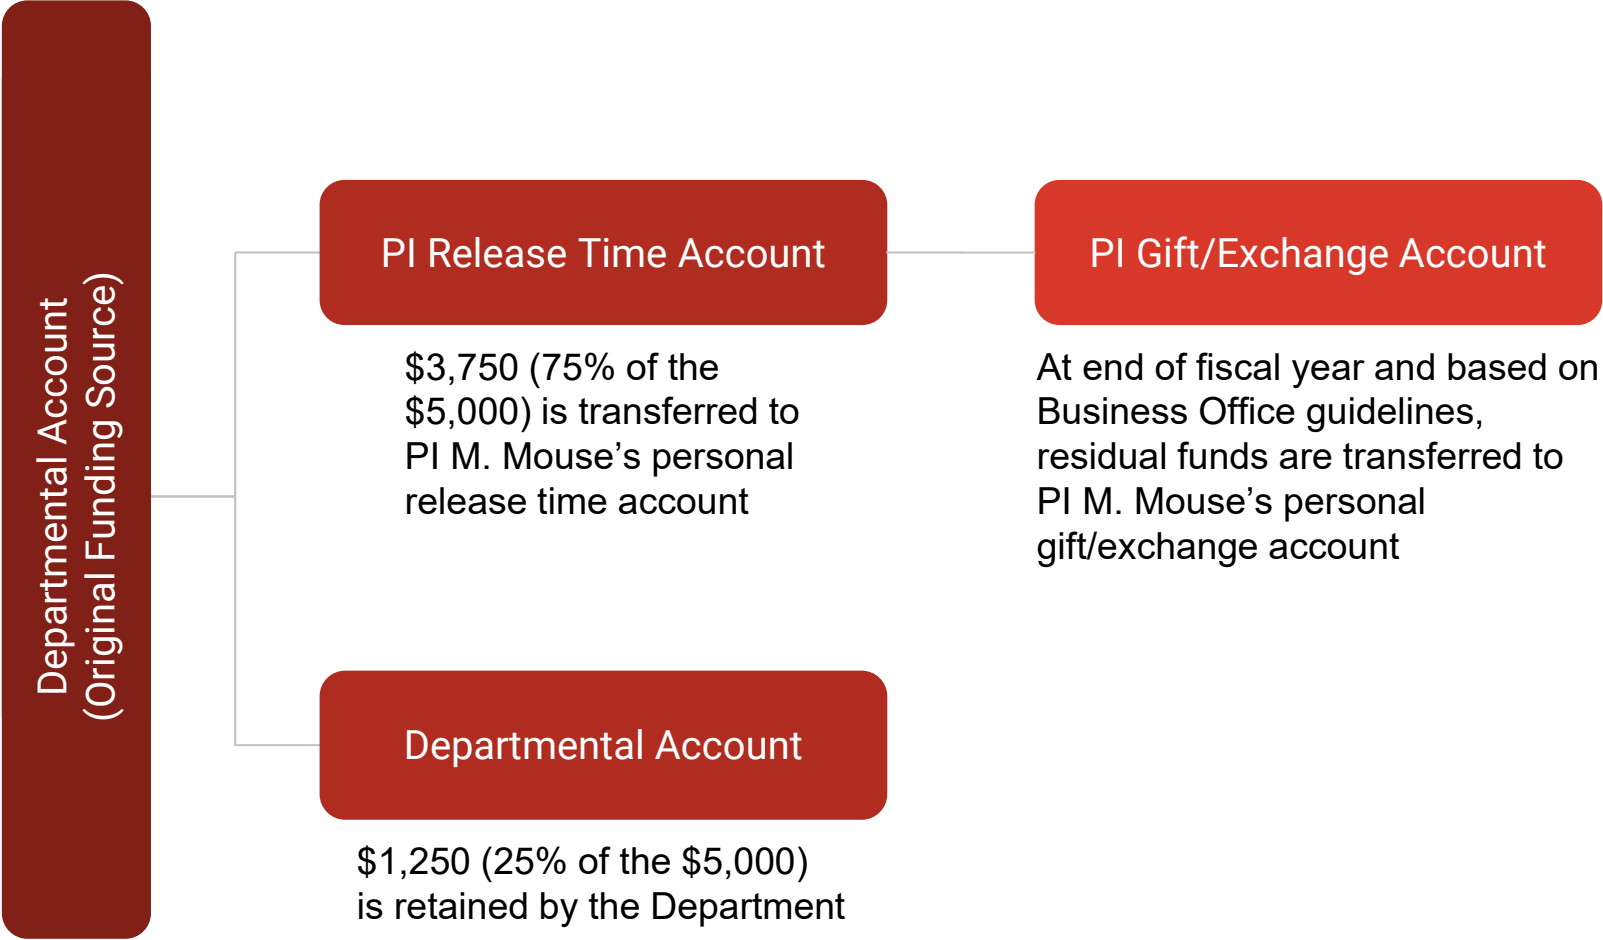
Departmental Account
(Original Funding Source)

PI Release Time Account

$3,750 (75% of the $5,000) is transferred to PI M. Mouse’s personal release time account

PI Gift/Exchange Account

At end of fiscal year and based on Business Office guidelines, residual funds are transferred to PI M. Mouse’s personal gift/exchange account

Departmental Account

$1,250 (25% of the $5,000) is retained by the Department